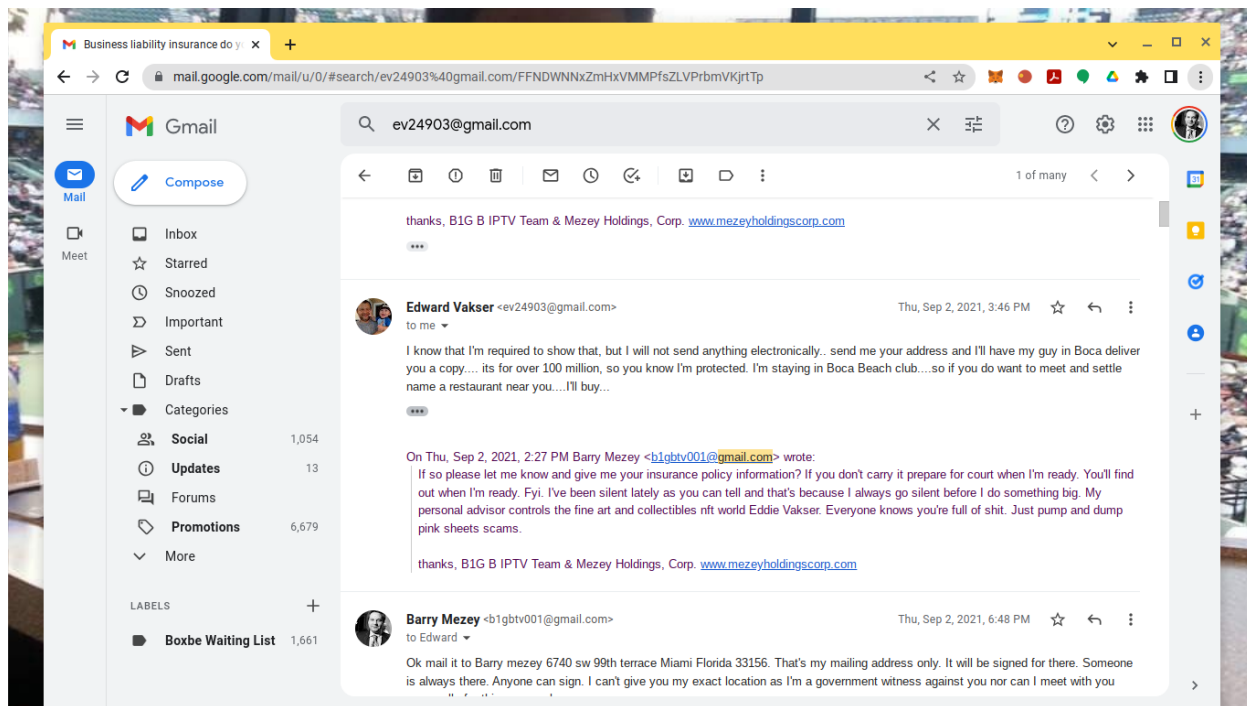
Business liability insurance do y

mail.google.com/mail/u/0/#search/ev24903%40gmail.com/FFNDWNNxZmHxVMMPfsZLVPrbmVKjrtTp

Gmail

ev24903@gmail.com

Mail

Meet

Compose

Inbox

Starred

Snoozed

Important

Sent

Drafts

Categories

Social 1,054

Updates 13

Forums

Promotions 6,679

More

LABELS

Boxbe Waiting List 1,661

1 of many

thanks, B1G B IPTV Team & Mezey Holdings, Corp. www.mezeyholdingscorp.com

Edward Vakser <ev24903@gmail.com>
to me

Thu, Sep 2, 2021, 3:46 PM

I know that I'm required to show that, but I will not send anything electronically.. send me your address and I'll have my guy in Boca deliver you a copy.... its for over 100 million, so you know I'm protected. I'm staying in Boca Beach club....so if you do want to meet and settle name a restaurant near you....I'll buy...

On Thu, Sep 2, 2021, 2:27 PM Barry Mezey <b1gbtv001@gmail.com> wrote:

If so please let me know and give me your insurance policy information? If you don't carry it prepare for court when I'm ready. You'll find out when I'm ready. Fyi. I've been silent lately as you can tell and that's because I always go silent before I do something big. My personal advisor controls the fine art and collectibles nft world Eddie Vakser. Everyone knows you're full of shit. Just pump and dump pink sheets scams.

thanks, B1G B IPTV Team & Mezey Holdings, Corp. www.mezeyholdingscorp.com

Barry Mezey <b1gbtv001@gmail.com>
to Edward

Thu, Sep 2, 2021, 6:48 PM

Ok mail it to Barry mezey 6740 sw 99th terrace Miami Florida 33156. That's my mailing address only. It will be signed for there. Someone is always there. Anyone can sign. I can't give you my exact location as I'm a government witness against you nor can I meet with you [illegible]